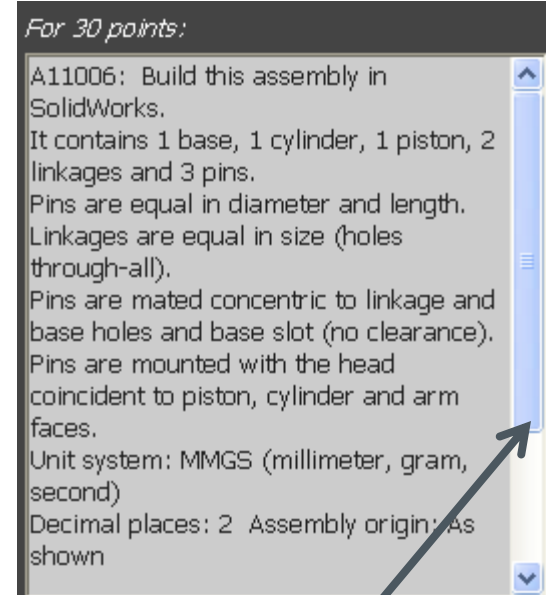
For 30 points:

A11006: Build this assembly in SolidWorks.
It contains 1 base, 1 cylinder, 1 piston, 2 linkages and 3 pins.
Pins are equal in diameter and length.
Linkages are equal in size (holes through-all).
Pins are mated concentric to linkage and base holes and base slot (no clearance).
Pins are mounted with the head coincident to piston, cylinder and arm faces.
Unit system: MMGS (millimeter, gram, second)
Decimal places: 2 Assembly origin: As shown